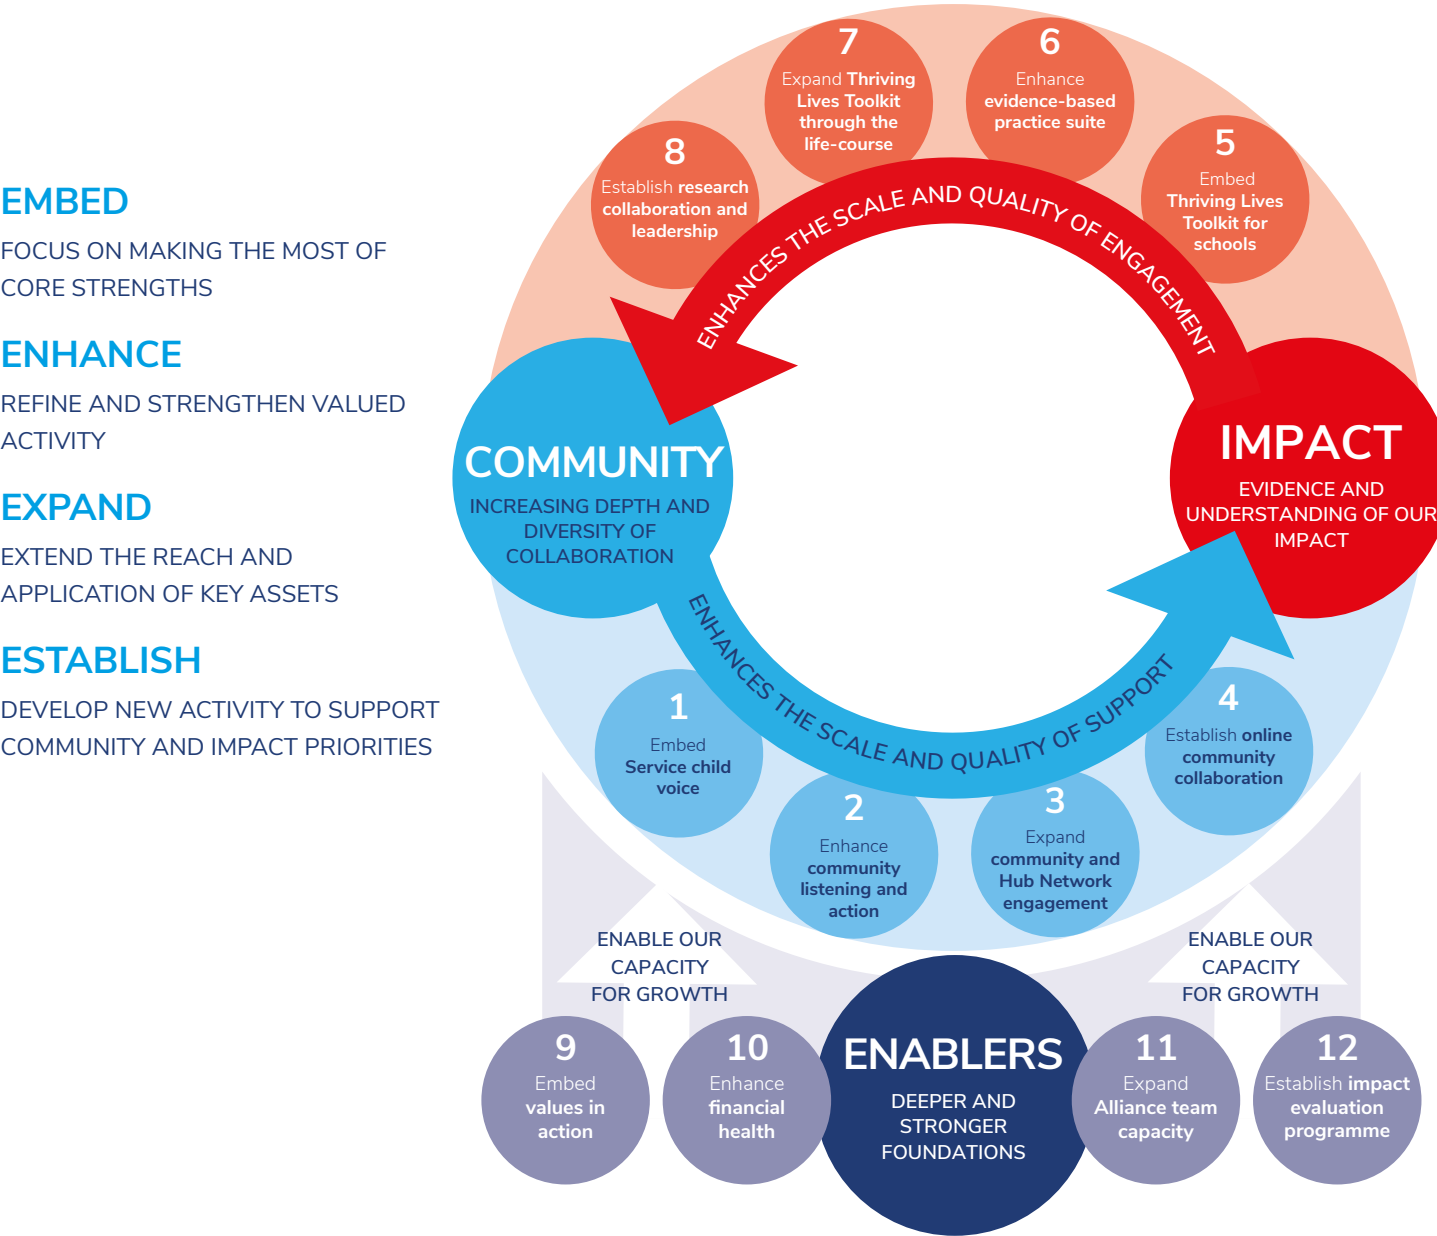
EMBED
FOCUS ON MAKING THE MOST OF CORE STRENGTHS

ENHANCE
REFINE AND STRENGTHEN VALUED ACTIVITY

EXPAND
EXTEND THE REACH AND APPLICATION OF KEY ASSETS

ESTABLISH
DEVELOP NEW ACTIVITY TO SUPPORT COMMUNITY AND IMPACT PRIORITIES

7
Expand Thriving Lives Toolkit through the life-course

6
Enhance evidence-based practice suite

8
Establish research collaboration and leadership

5
Embed Thriving Lives Toolkit for schools

ENHANCES THE SCALE AND QUALITY OF ENGAGEMENT

COMMUNITY
INCREASING DEPTH AND DIVERSITY OF COLLABORATION

IMPACT
EVIDENCE AND UNDERSTANDING OF OUR IMPACT

ENHANCES THE SCALE AND QUALITY OF SUPPORT

1
Embed Service child voice

2
Enhance community listening and action

3
Expand community and Hub Network engagement

4
Establish online community collaboration

ENABLE OUR CAPACITY FOR GROWTH

ENABLE OUR CAPACITY FOR GROWTH

9
Embed values in action

10
Enhance financial health

ENABLERS
DEEPER AND STRONGER FOUNDATIONS

11
Expand Alliance team capacity

12
Establish impact evaluation programme